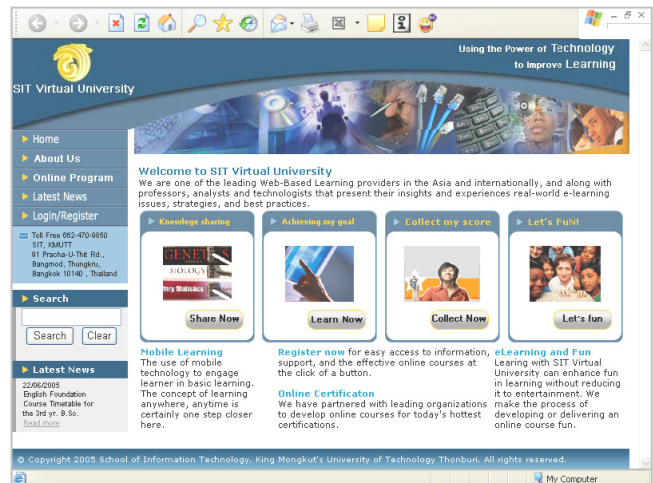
Using the Power of Technology
to Improve Learning

SIT Virtual University

Home
About Us
Online Program
Latest News
Login/Register

Toll Free 662-470-9850
SIT, KMUTT
91 Pracha-U-Thit Rd.,
Bangmod, Thungkru,
Bangkok 10140 , Thailand

Search
Search Clear

Latest News
22/06/2005
English Foundation
Course Timetable for
the 3rd yr. B. Sc.
Read more

Welcome to SIT Virtual University
We are one of the leading Web-Based Learning providers in the Asia and internationally, and along with professors, analysts and technologists that present their insights and experiences real-world e-learning issues, strategies, and best practices.

Knowledge sharing
GENETICS
BIOLOGY
Statistics
Share Now

Achieving my goal
Learn Now

Collect my score
Collect Now

Let's FuN!
Let's fun

Mobile Learning
The use of mobile technology to engage learner in basic learning. The concept of learning anywhere, anytime is certainly one step closer here.

Register now for easy access to information, support, and the effective online courses at the click of a button.

Online Certificaton
We have partnered with leading organizations to develop online courses for today's hottest certifications.

eLearning and Fun
Learning with SIT Virtual University can enhance fun in learning without reducing it to entertainment. We make the process of developing or delivering an online course fun.

© Copyright 2005 School of Information Technology, King Mongkut's University of Technology Thonburi. All rights reserved.

My Computer